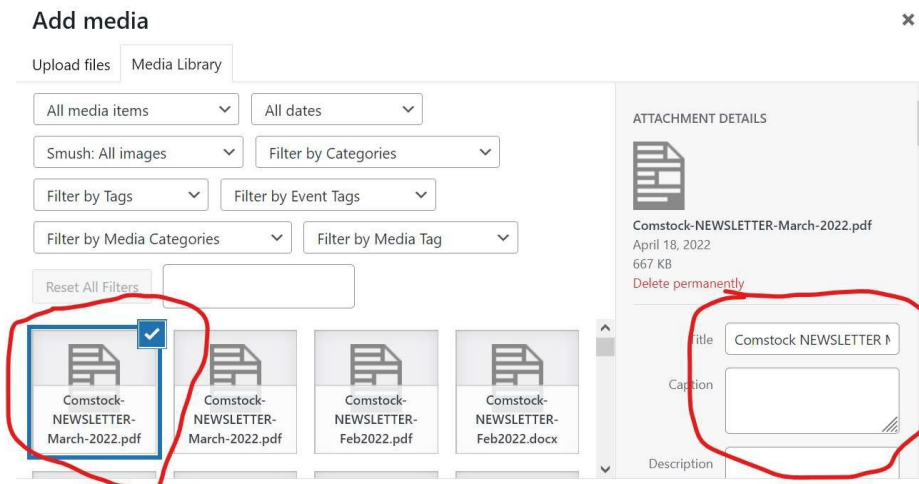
Add media

×

Upload files Media Library

All media items
All dates
Smush: All images
Filter by Categories
Filter by Tags
Filter by Event Tags
Filter by Media Categories
Filter by Media Tag

Reset All Filters

Comstock-NEWSLETTER-March-2022.pdf
Comstock-NEWSLETTER-March-2022.pdf
Comstock-NEWSLETTER-Feb2022.pdf
Comstock-NEWSLETTER-Feb2022.docx

ATTACHMENT DETAILS

Comstock-NEWSLETTER-March-2022.pdf
April 18, 2022
667 KB
Delete permanently

Title Comstock NEWSLETTER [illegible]
Caption
Description